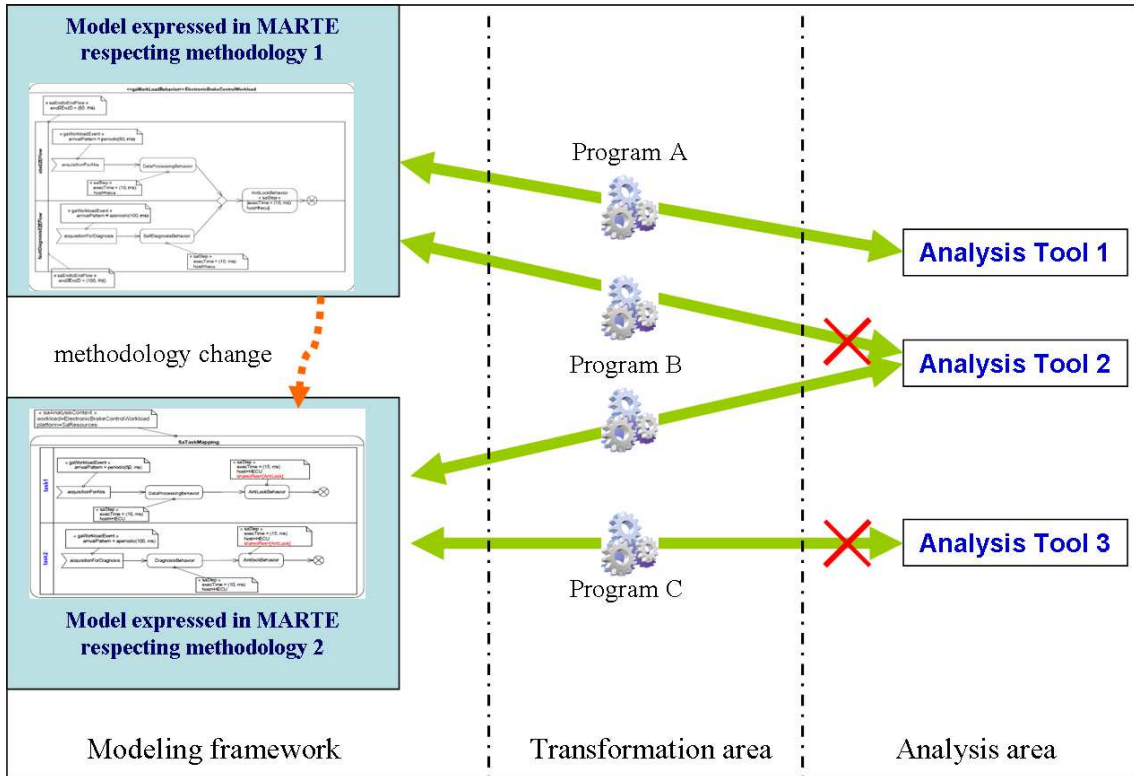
Model expressed in MARTE respecting methodology 1

Program A

Analysis Tool 1

Program B

Analysis Tool 2

methodology change

Analysis Tool 3

Program C

Model expressed in MARTE respecting methodology 2

Modeling framework

Transformation area

Analysis area